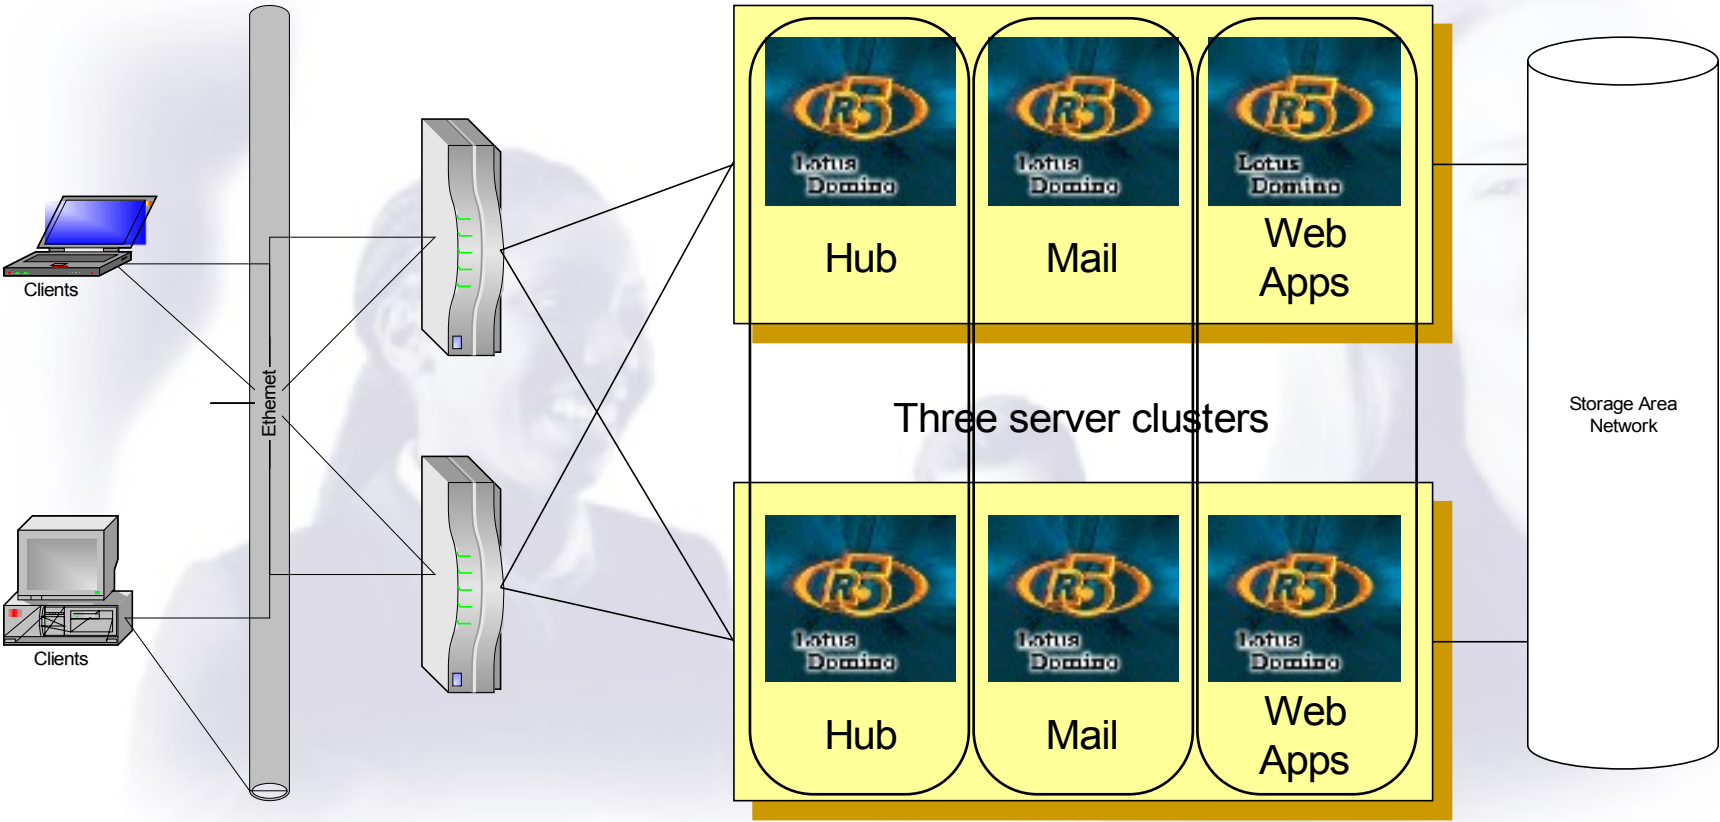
Clients

Clients

Ethernet

R5 Lotus Domino

Hub

R5 Lotus Domino

Mail

R5 Lotus Domino

Web Apps

Three server clusters

R5 Lotus Domino

Hub

R5 Lotus Domino

Mail

R5 Lotus Domino

Web Apps

Storage Area Network